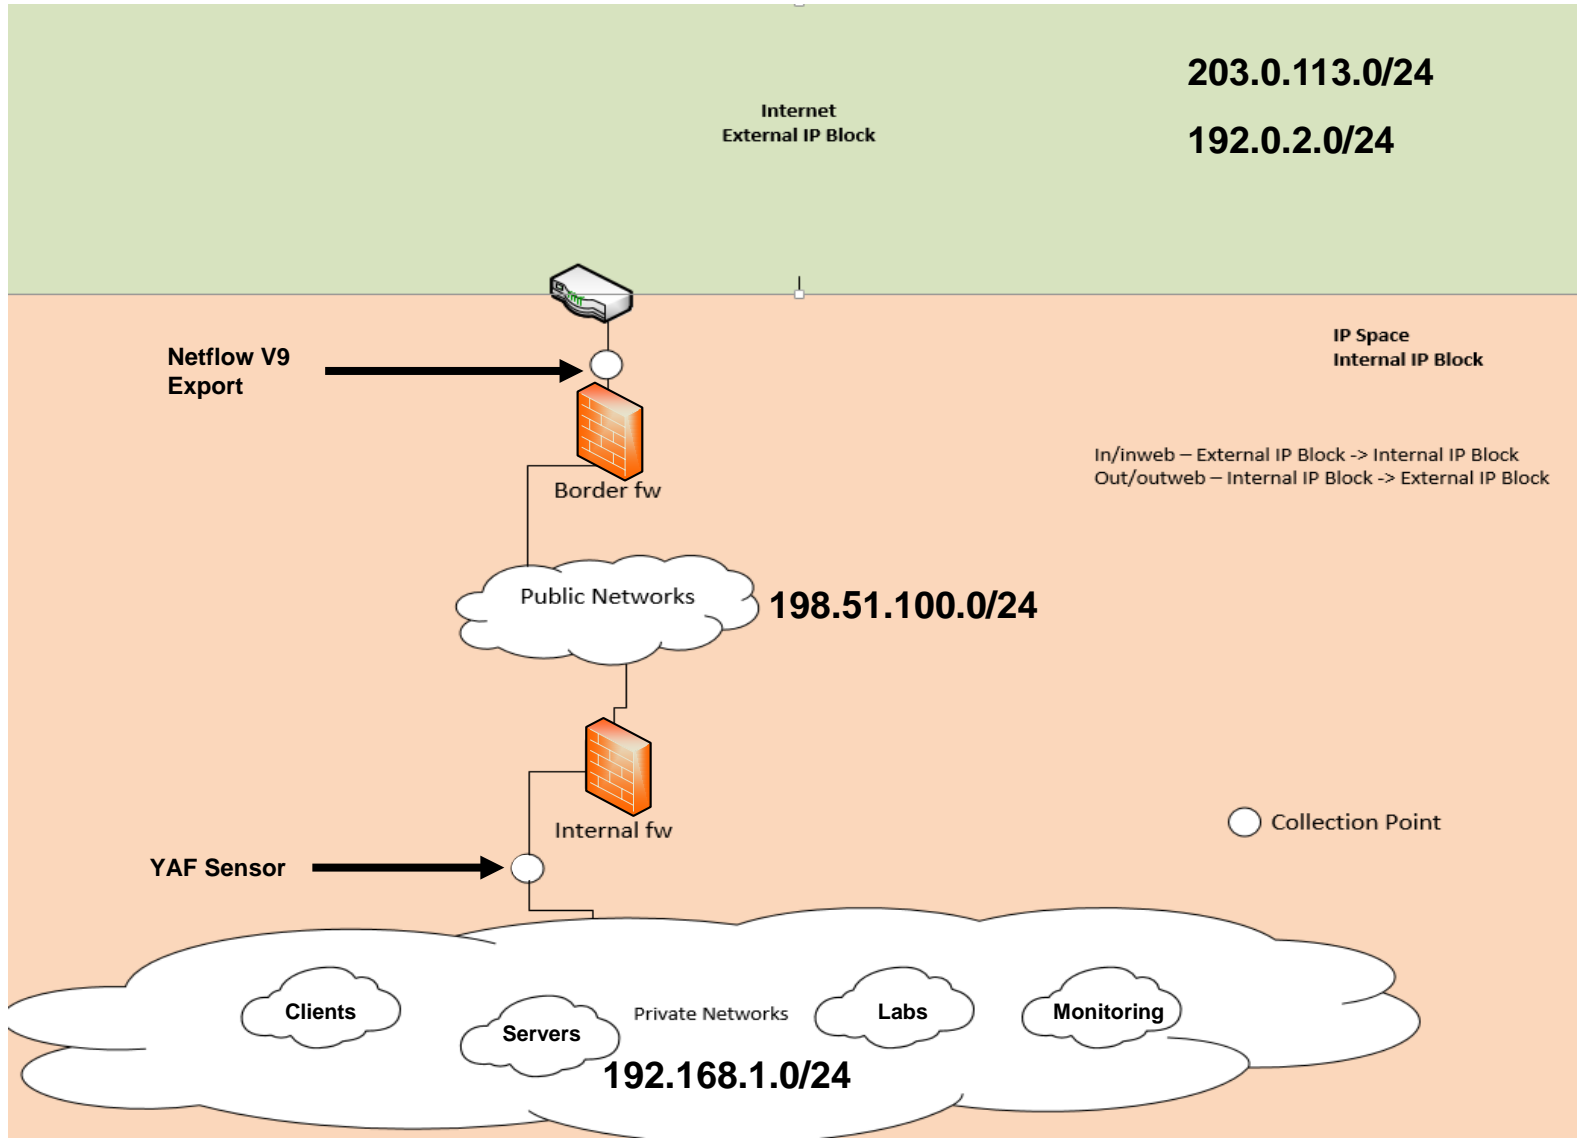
Internet
External IP Block

203.0.113.0/24

192.0.2.0/24

Netflow V9
Export

IP Space
Internal IP Block

In/inweb – External IP Block -> Internal IP Block
Out/outweb – Internal IP Block -> External IP Block

Border fw

Public Networks

198.51.100.0/24

Internal fw

Collection Point

YAF Sensor

Clients

Servers

Private Networks

Labs

Monitoring

192.168.1.0/24